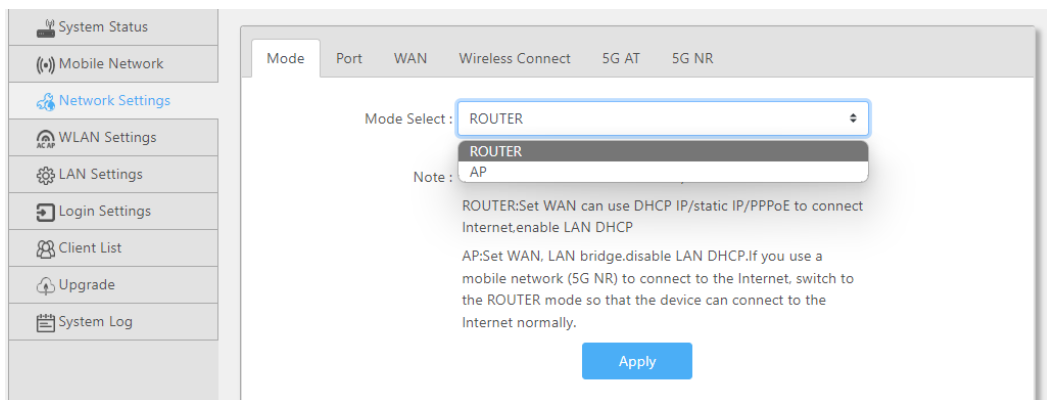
System Status
Mobile Network
Network Settings
WLAN Settings
LAN Settings
Login Settings
Client List
Upgrade
System Log

Mode | Port | WAN | Wireless Connect | 5G AT | 5G NR

Mode Select : ROUTER
ROUTER
AP

Note : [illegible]

ROUTER:Set WAN can use DHCP IP/static IP/PPPoE to connect Internet,enable LAN DHCP

AP:Set WAN, LAN bridge.disable LAN DHCP.If you use a mobile network (5G NR) to connect to the Internet, switch to the ROUTER mode so that the device can connect to the Internet normally.

Apply